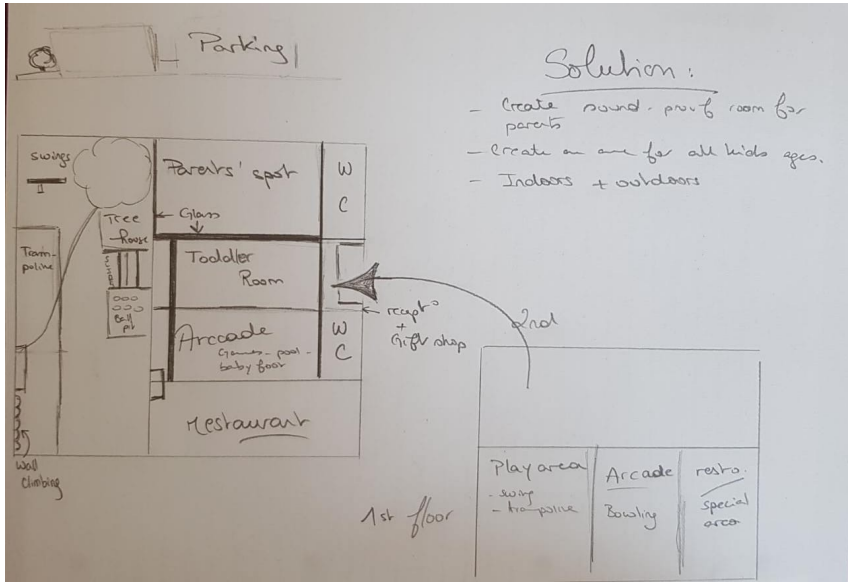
Parking

Solution:
- Create sound-proof room for parents
- Create an area for all kids ages.
- Indoors + outdoors

swings

Parents' spot

W
C

Tree house

← Glass

Trampoline

slide

Ball pit

Toddler Room

Arcade
Games - pool - baby foot

W
C

← reception + Gift shop

2nd

Restaurant

Wall climbing

1st floor

Play area
- swing
- trampoline

Arcade
Bowling

resto.
special area